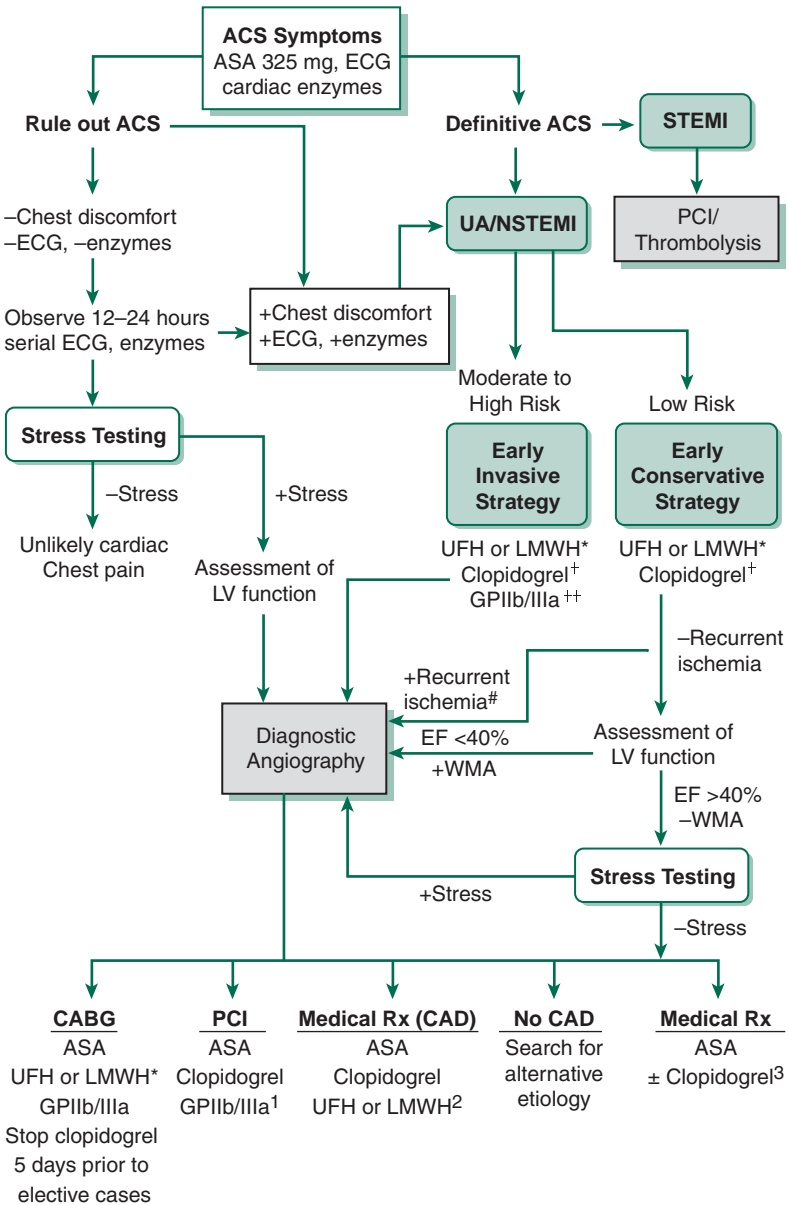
ACS Symptoms
ASA 325 mg, ECG cardiac enzymes

Rule out ACS

Definitive ACS

STEMI

PCI/ Thrombolysis

UA/NSTEMI

–Chest discomfort
–ECG, –enzymes

Observe 12–24 hours serial ECG, enzymes

+Chest discomfort
+ECG, +enzymes

Moderate to High Risk

Low Risk

Stress Testing

Early Invasive Strategy

Early Conservative Strategy

–Stress

+Stress

Unlikely cardiac Chest pain

Assessment of LV function

UFH or LMWH*
Clopidogrel$^{+}$
GPIIb/IIIa$^{++}$

UFH or LMWH*
Clopidogrel$^{+}$

–Recurrent ischemia

+Recurrent ischemia$^{\#}$

Diagnostic Angiography

EF <40%
+WMA

Assessment of LV function

EF >40%
–WMA

Stress Testing

+Stress

–Stress

CABG
ASA
UFH or LMWH*
GPIIb/IIIa
Stop clopidogrel 5 days prior to elective cases

PCI
ASA
Clopidogrel
GPIIb/IIIa$^{1}$

Medical Rx (CAD)
ASA
Clopidogrel
UFH or LMWH$^{2}$

No CAD
Search for alternative etiology

Medical Rx
ASA
± Clopidogrel$^{3}$